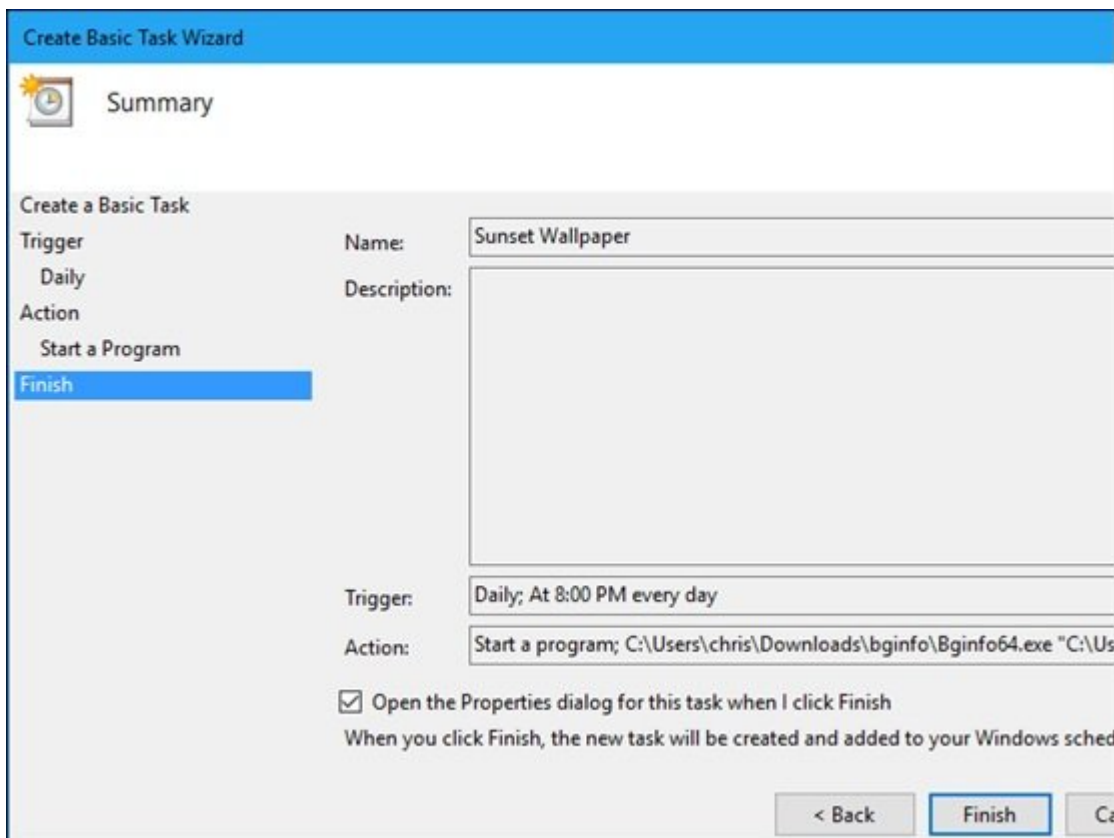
Create Basic Task Wizard

Summary

Create a Basic Task
Trigger
Daily
Action
Start a Program
Finish

Name: Sunset Wallpaper

Description:

Trigger: Daily; At 8:00 PM every day

Action: Start a program; C:\Users\chris\Downloads\bginfo\Bginfo64.exe "C:\Us

☑ Open the Properties dialog for this task when I click Finish

When you click Finish, the new task will be created and added to your Windows sched

< Back Finish Ca